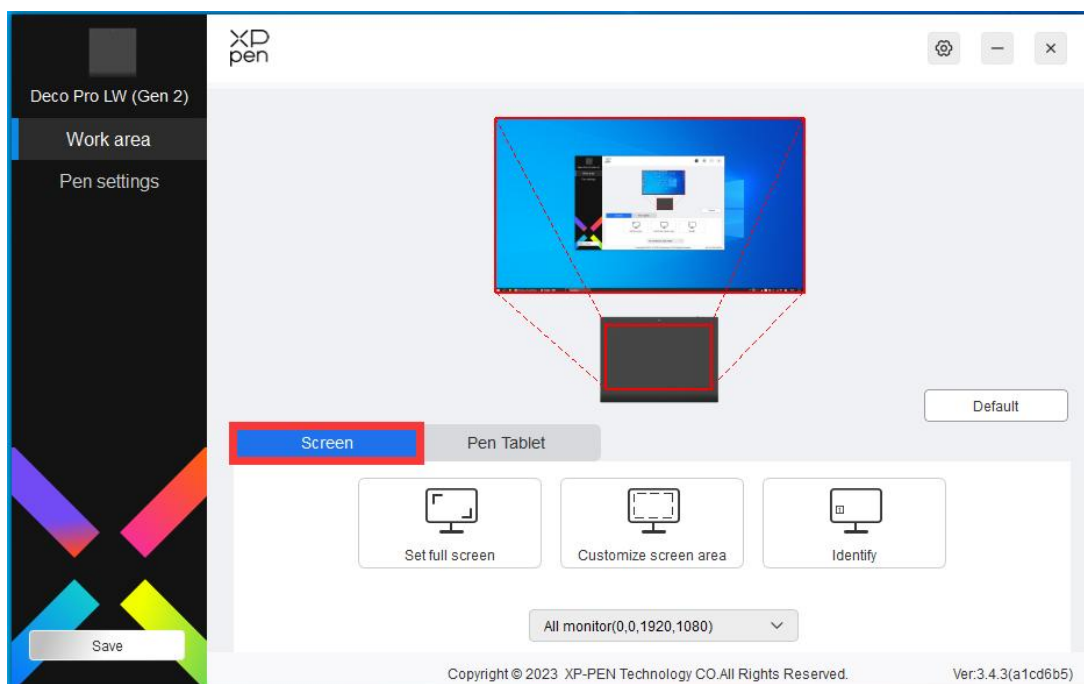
Deco Pro LW (Gen 2)

Work area

Pen settings

Save

XP pen

Default

Screen

Pen Tablet

Set full screen

Customize screen area

Identify

All monitor(0,0,1920,1080)

Copyright © 2023 XP-PEN Technology CO.All Rights Reserved.

Ver:3.4.3(a1cd6b5)